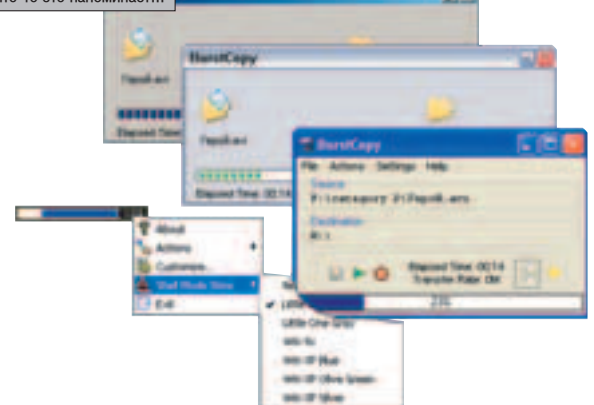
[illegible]

Papok.arc

Elapsed Time

BurstCopy

Papok.arc

Elapsed Time: 00:14

BurstCopy

File Actions Settings Help

Source

F:\rustcopy 2\Papok.arc

Destination

H:\

Elapsed Time: 00:14
Transfer Rate: OK

23%

About

Actions

Customize...

Shell Mode Skins

Exit

Little

Little One Grey

Win 9x

Win XP Blue

Win XP Olive Green

Win XP Silver